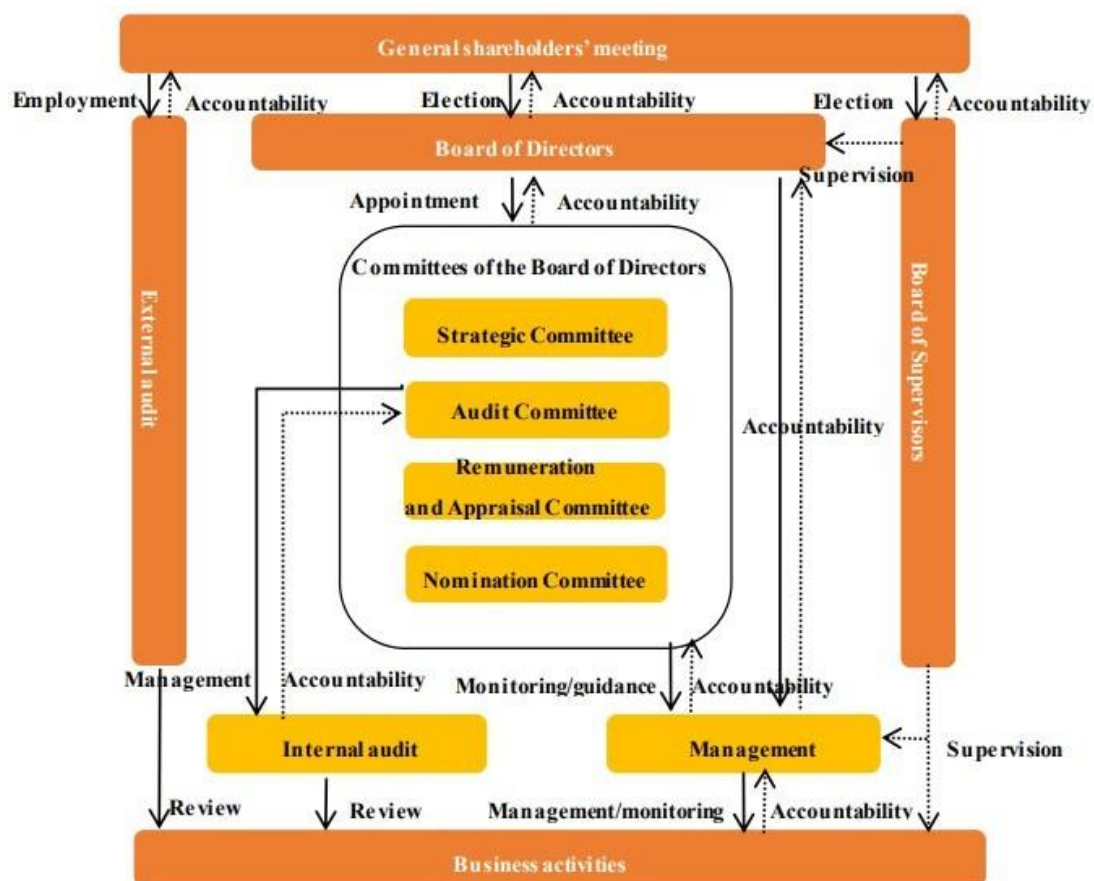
General shareholders' meeting

Employment

Accountability

Election

Accountability

Election

Accountability

Board of Directors

Supervision

Appointment

Accountability

External audit

Board of Supervisors

Committees of the Board of Directors

Strategic Committee

Audit Committee

Remuneration and Appraisal Committee

Nomination Committee

Accountability

Management

Accountability

Monitoring/guidance

Accountability

Internal audit

Management

Supervision

Review

Review

Management/monitoring

Accountability

Business activities